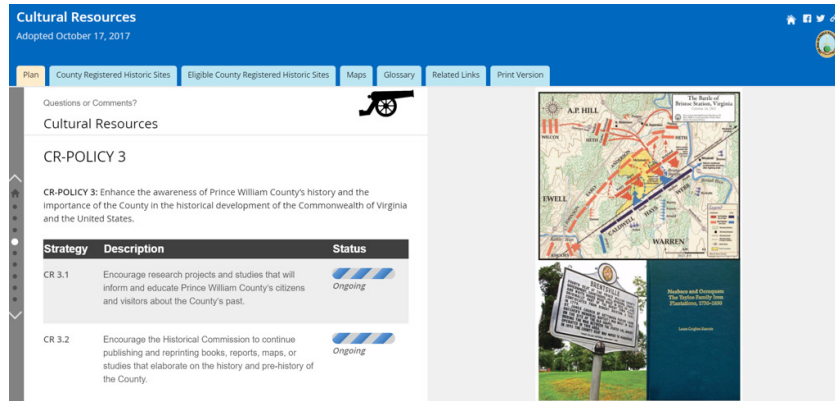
Cultural Resources
Adopted October 17, 2017

Plan | County Registered Historic Sites | Eligible County Registered Historic Sites | Maps | Glossary | Related Links | Print Version

Questions or Comments?

Cultural Resources

CR-POLICY 3

**CR-POLICY 3:** Enhance the awareness of Prince William County's history and the importance of the County in the historical development of the Commonwealth of Virginia and the United States.

| Strategy | Description | Status |
|---|---|---|
| CR 3.1 | Encourage research projects and studies that will inform and educate Prince William County's citizens and visitors about the County's past. | Ongoing |
| CR 3.2 | Encourage the Historical Commission to continue publishing and reprinting books, reports, maps, or studies that elaborate on the history and pre-history of the County. | Ongoing |

The Battle of Bristoe Station, Virginia
A.P. HILL
HETH
EWELL
WARREN
CALDWELL
HAYS
WEBB
BRENTSVILLE
Neabsco and Occoquan: The Tayloe Family Iron Plantations, 1730-1830